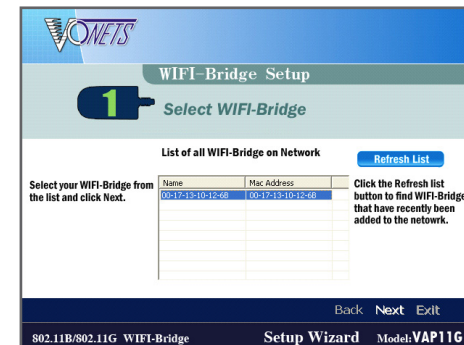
VONETS

WIFI-Bridge Setup

1

Select WIFI-Bridge

List of all WIFI-Bridge on Network

Refresh List

Select your WIFI-Bridge from the list and click Next.

| Name | Mac Address |
|---|---|
| 00-17-13-10-12-68 | 00-17-13-10-12-68 |

Click the Refresh list button to find WIFI-Bridge that have recently been added to the netowrk.

Back Next Exit

802.11B/802.11G WIFI-Bridge

Setup Wizard

Model:VAP11G